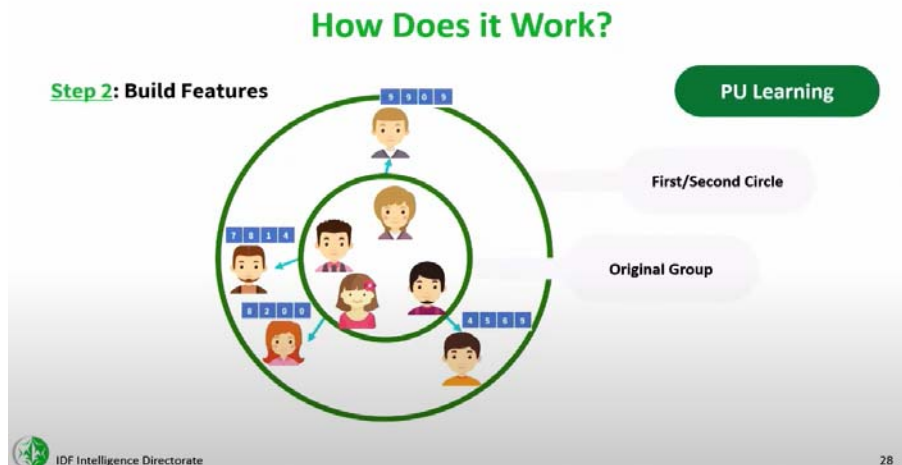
How Does it Work?

Step 2: Build Features

PU Learning

| 5 | 9 | 0 | 5 |
|---|---|---|---|

First/Second Circle

| 7 | 8 | 1 | 4 |
|---|---|---|---|

Original Group

| 8 | 2 | 0 | 0 |
|---|---|---|---|

| 4 | 5 | 6 | 9 |
|---|---|---|---|

IDF Intelligence Directorate

28